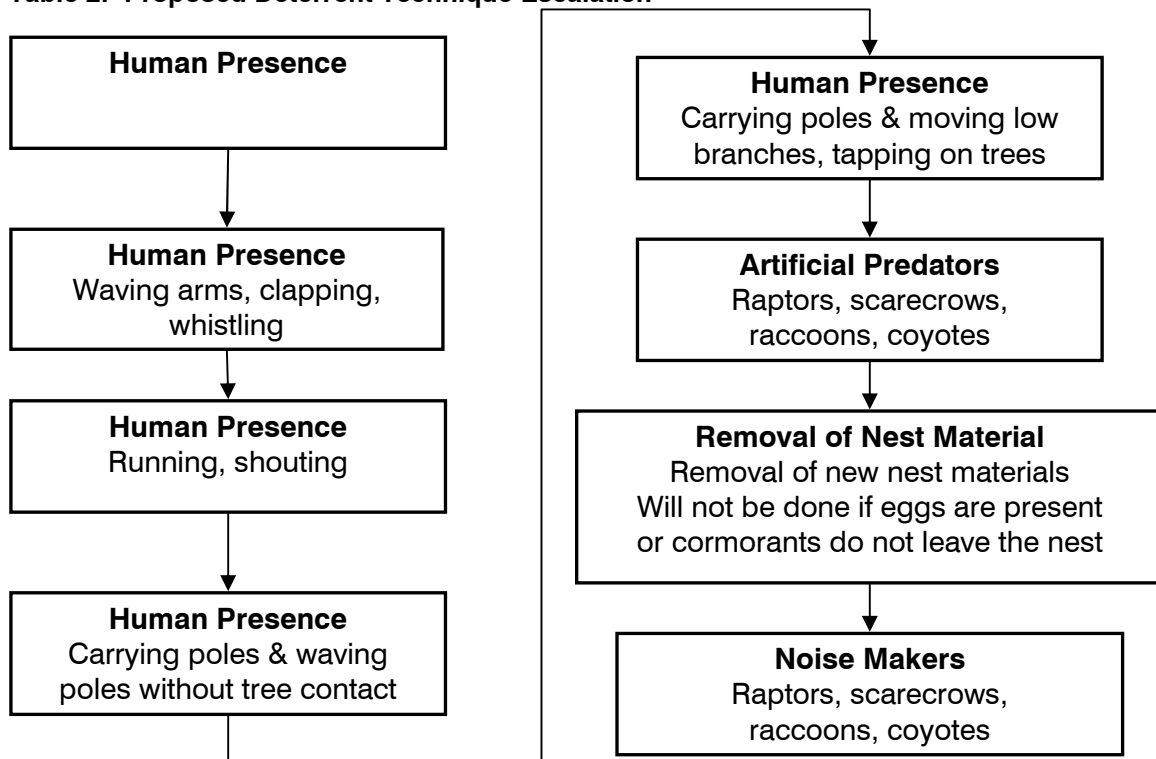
Table 2. Proposed Deterrent Technique Escalation

Human Presence

Human Presence
Waving arms, clapping, whistling

Human Presence
Running, shouting

Human Presence
Carrying poles & waving poles without tree contact

Human Presence
Carrying poles & moving low branches, tapping on trees

Artificial Predators
Raptors, scarecrows, raccoons, coyotes

Removal of Nest Material
Removal of new nest materials
Will not be done if eggs are present or cormorants do not leave the nest

Noise Makers
Raptors, scarecrows, raccoons, coyotes